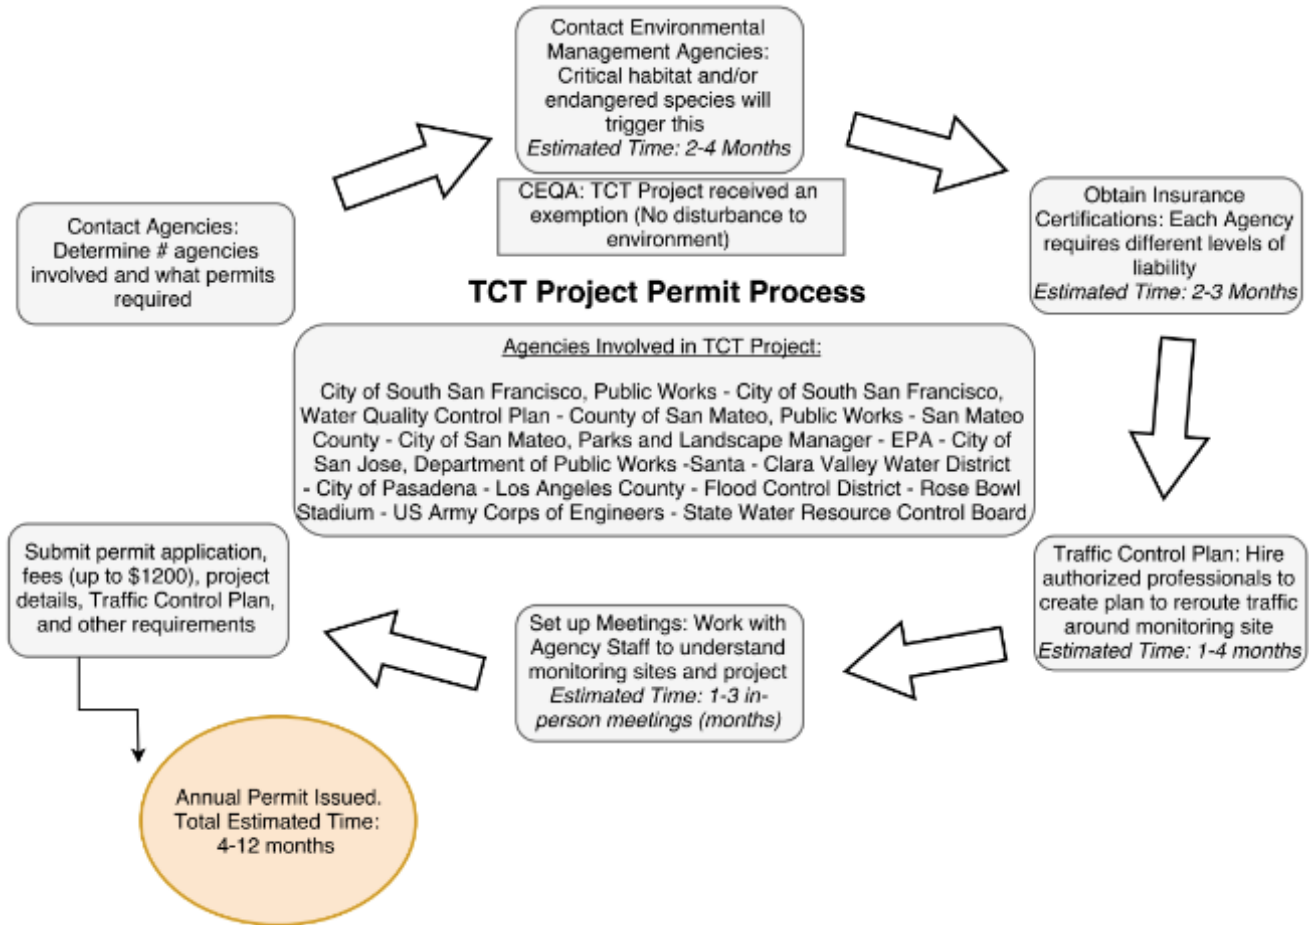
Contact Agencies: Determine # agencies involved and what permits required

Contact Environmental Management Agencies: Critical habitat and/or endangered species will trigger this
*Estimated Time: 2-4 Months*

CEQA: TCT Project received an exemption (No disturbance to environment)

Obtain Insurance Certifications: Each Agency requires different levels of liability
*Estimated Time: 2-3 Months*

TCT Project Permit Process

Agencies Involved in TCT Project:

City of South San Francisco, Public Works - City of South San Francisco, Water Quality Control Plan - County of San Mateo, Public Works - San Mateo County - City of San Mateo, Parks and Landscape Manager - EPA - City of San Jose, Department of Public Works -Santa - Clara Valley Water District - City of Pasadena - Los Angeles County - Flood Control District - Rose Bowl Stadium - US Army Corps of Engineers - State Water Resource Control Board

Traffic Control Plan: Hire authorized professionals to create plan to reroute traffic around monitoring site
*Estimated Time: 1-4 months*

Set up Meetings: Work with Agency Staff to understand monitoring sites and project
*Estimated Time: 1-3 in-person meetings (months)*

Submit permit application, fees (up to $1200), project details, Traffic Control Plan, and other requirements

Annual Permit Issued. Total Estimated Time: 4-12 months